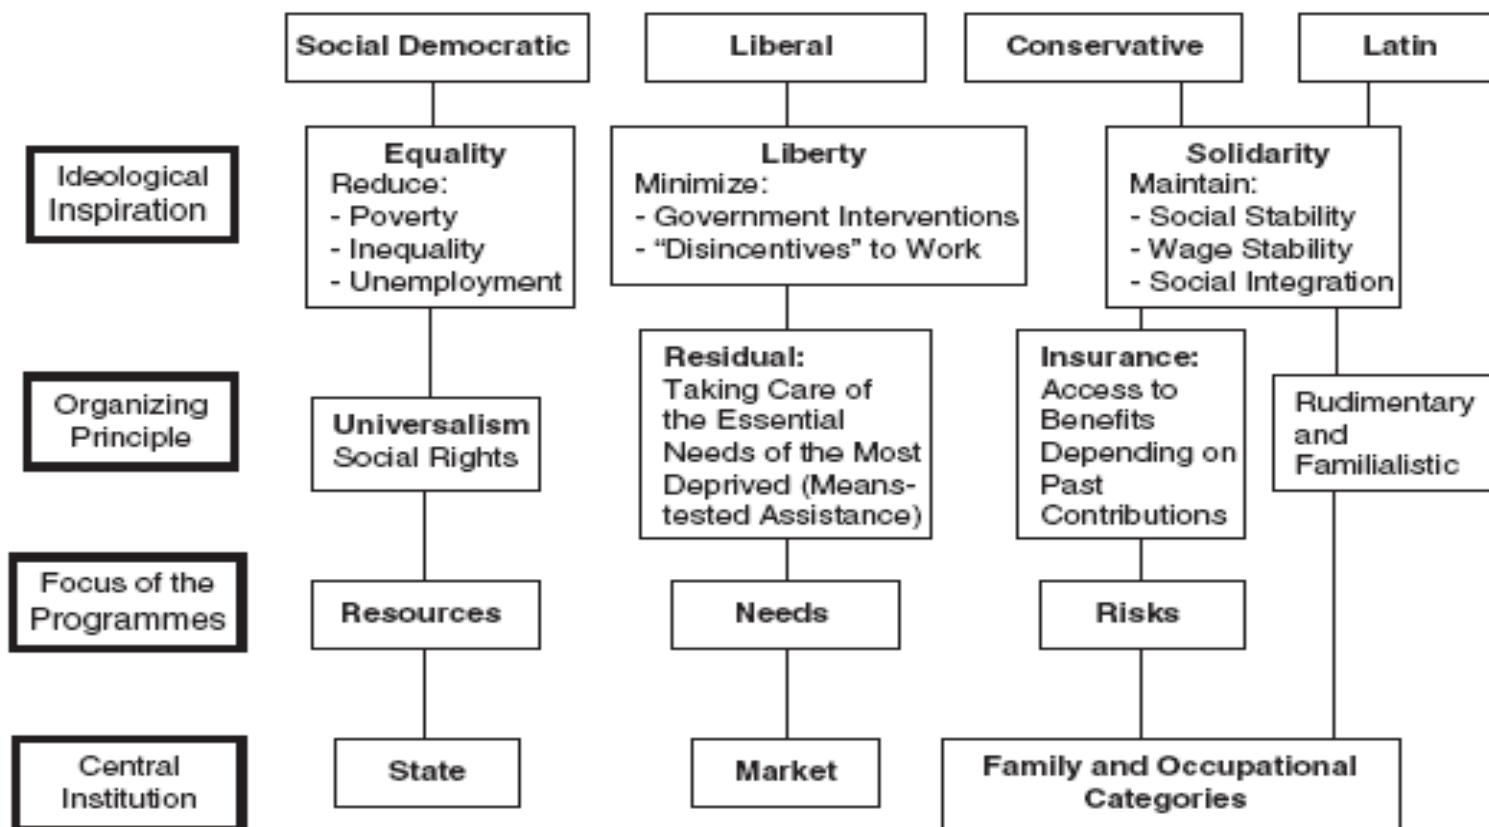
Social Democratic

Liberal

Conservative

Latin

Ideological Inspiration

Equality
Reduce:
- Poverty
- Inequality
- Unemployment

Liberty
Minimize:
- Government Interventions
- "Disincentives" to Work

Solidarity
Maintain:
- Social Stability
- Wage Stability
- Social Integration

Organizing Principle

Universalism
Social Rights

Residual:
Taking Care of the Essential Needs of the Most Deprived (Means-tested Assistance)

Insurance:
Access to Benefits Depending on Past Contributions

Rudimentary and Familialistic

Focus of the Programmes

Resources

Needs

Risks

Central Institution

State

Market

Family and Occupational Categories